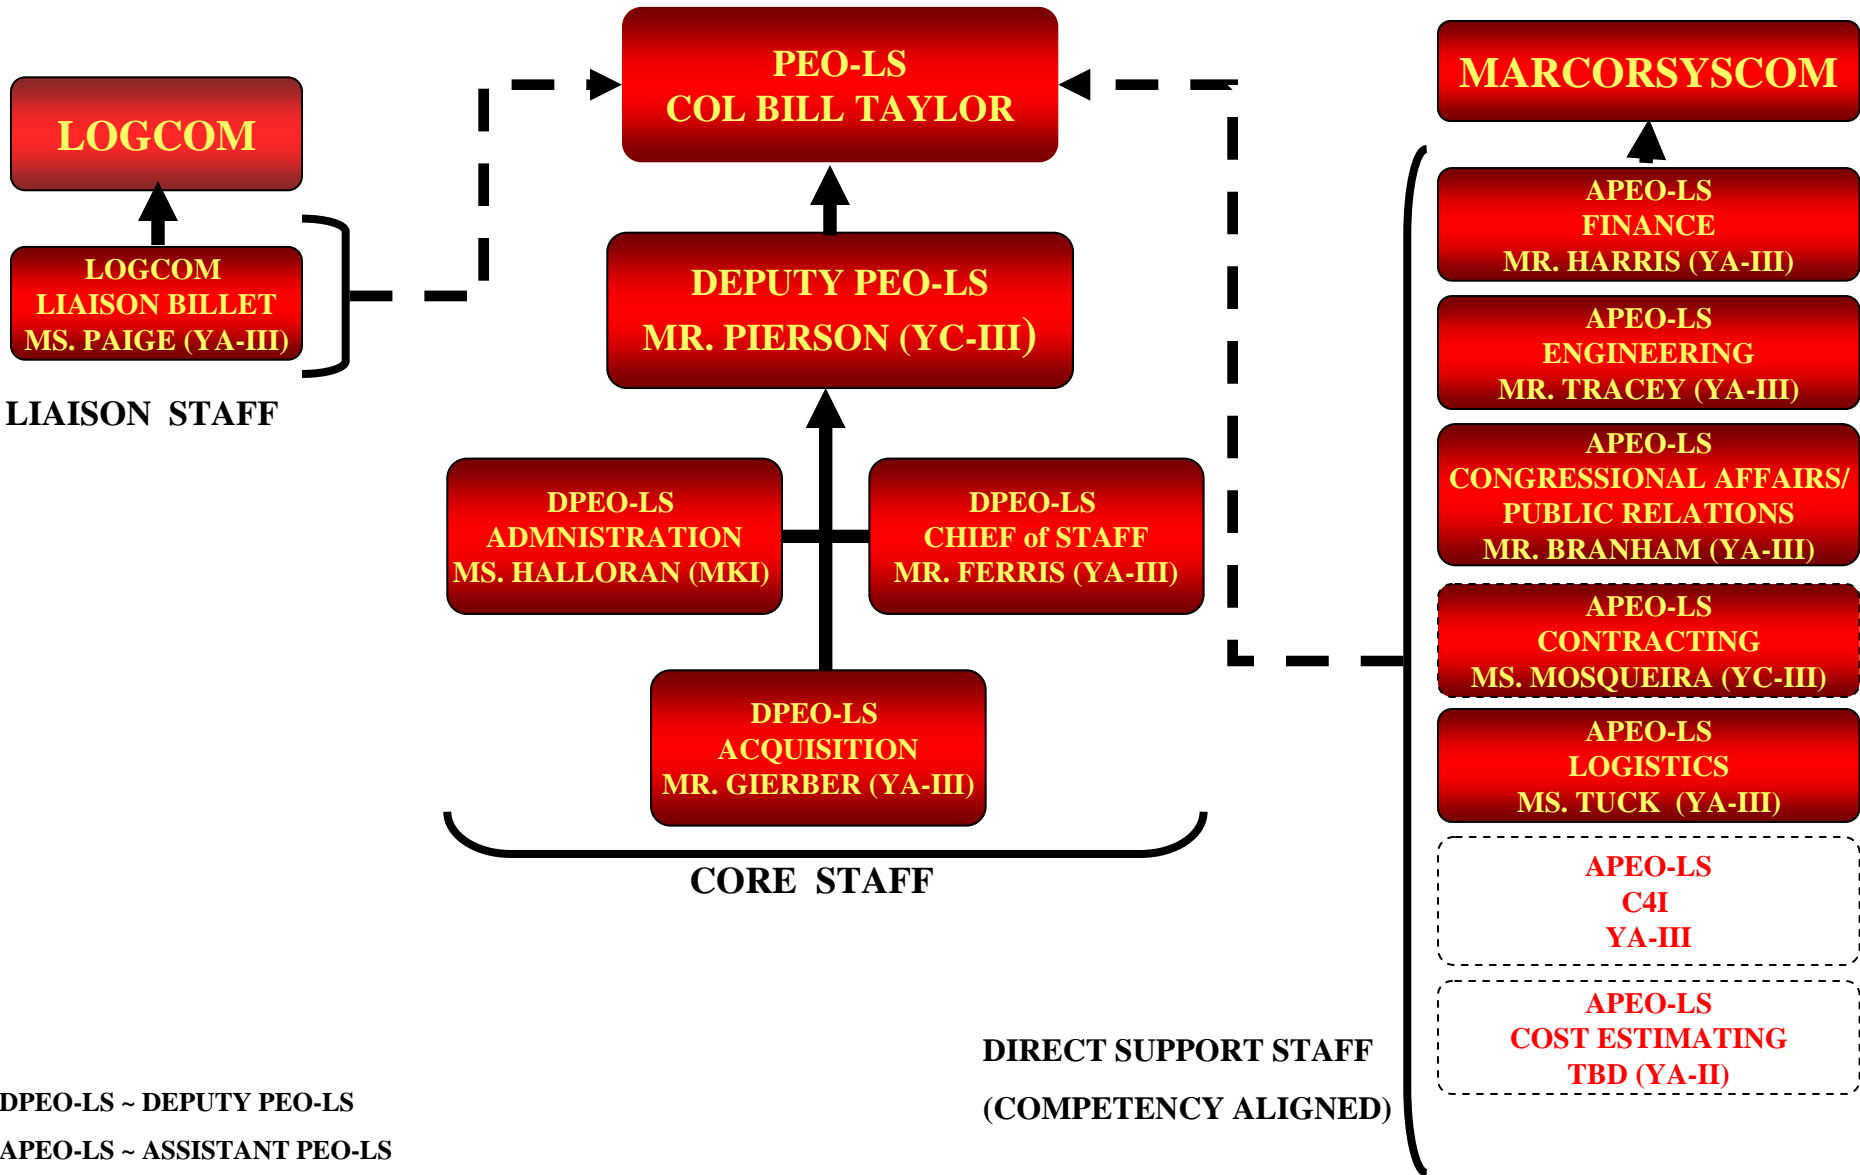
PEO-LS
COL BILL TAYLOR

MARCORSYSCOM

LOGCOM

LOGCOM
LIAISON BILLET
MS. PAIGE (YA-III)

LIAISON STAFF

DEPUTY PEO-LS
MR. PIERSON (YC-III)

APEO-LS
FINANCE
MR. HARRIS (YA-III)

APEO-LS
ENGINEERING
MR. TRACEY (YA-III)

APEO-LS
CONGRESSIONAL AFFAIRS/
PUBLIC RELATIONS
MR. BRANHAM (YA-III)

DPEO-LS
ADMNISTRATION
MS. HALLORAN (MKI)

DPEO-LS
CHIEF of STAFF
MR. FERRIS (YA-III)

APEO-LS
CONTRACTING
MS. MOSQUEIRA (YC-III)

DPEO-LS
ACQUISITION
MR. GIERBER (YA-III)

APEO-LS
LOGISTICS
MS. TUCK (YA-III)

CORE STAFF

APEO-LS
C4I
YA-III

APEO-LS
COST ESTIMATING
TBD (YA-II)

DIRECT SUPPORT STAFF
(COMPETENCY ALIGNED)

DPEO-LS ~ DEPUTY PEO-LS
APEO-LS ~ ASSISTANT PEO-LS